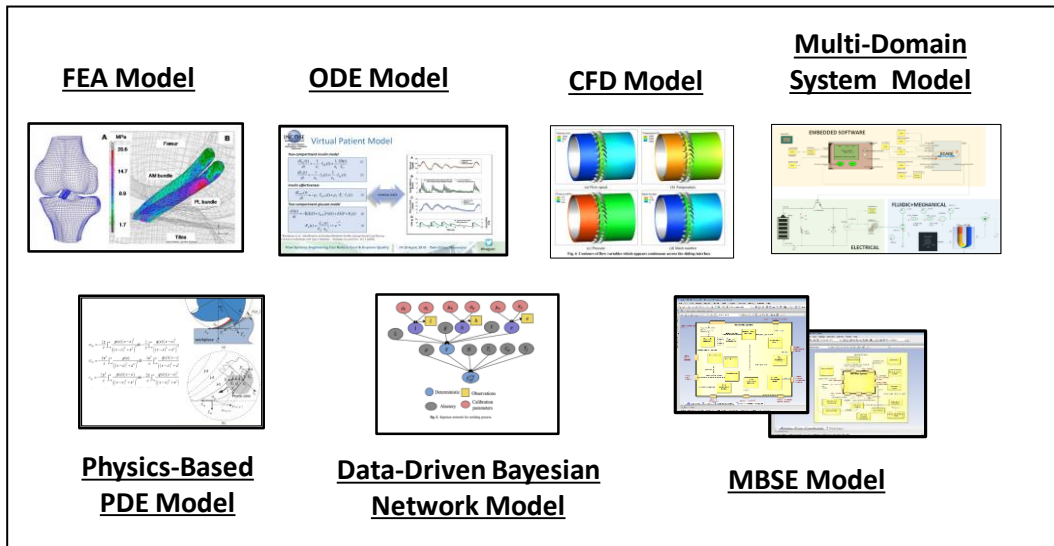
FEA Model

ODE Model

CFD Model

Multi-Domain System Model

A

B

MPa

Femur

AM bundle

PL bundle

Tibia

Virtual Patient Model

EMBEDDED SOFTWARE

ELECTRICAL

FLUIDIC+MECHANICAL

Deterministic

Observations

Aleatory

Calibration parameters

Physics-Based PDE Model

Data-Driven Bayesian Network Model

MBSE Model